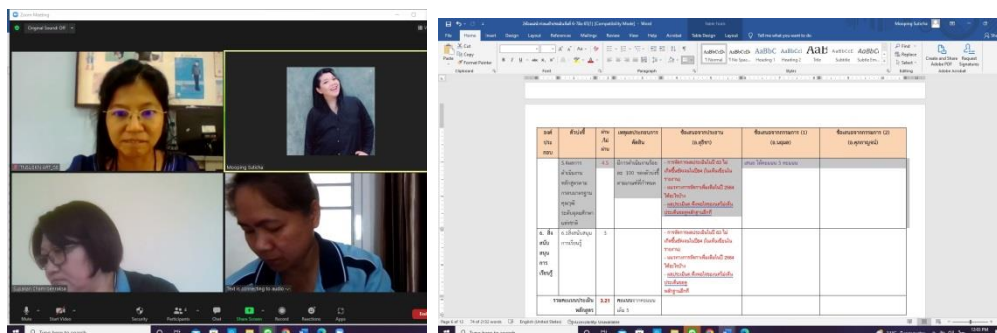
Zoom Meeting

Original Sound: Off

Mooping Sukcha

Lupatin Chanthawong

Start Video

Security

Participants

Chat

Share Screen

Record

Reactions

Apps

End

Type here to search

File Home Insert Design Layout References Mailings Review View Help Acrobat Table Design Layout Tell me what you want to do

Cut

Copy

Format Painter

Paste

Clipboard

Font

Paragraph

Styles

Editing

Find

Replace

Select

Create and Share Adobe PDF

Request Signatures

Adobe Acrobat

Normal

No Spac...

Heading 1

Heading 2

Title

Subtitle

Subtle Em...

AaBbCcD AaBbCcD AaBbC AaBbCcI AaB AaBbCcI AaBbC

| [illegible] | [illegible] | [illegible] | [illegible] | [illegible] | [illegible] | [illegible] |
|---|---|---|---|---|---|---|
| | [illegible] | 4.5 | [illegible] | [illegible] | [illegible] | |
| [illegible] | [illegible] | 5 | | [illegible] | | |
| | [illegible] | 3.21 | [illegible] | | | |

Page 6 of 12

English (United States)

Type here to search